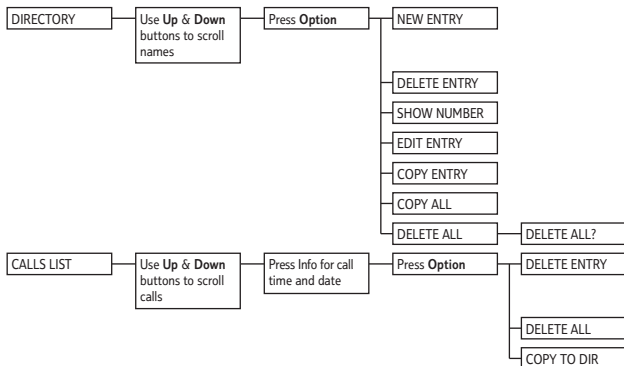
DIRECTORY

Use **Up** & **Down** buttons to scroll names

Press **Option**

NEW ENTRY

DELETE ENTRY

SHOW NUMBER

EDIT ENTRY

COPY ENTRY

COPY ALL

DELETE ALL

DELETE ALL?

CALLS LIST

Use **Up** & **Down** buttons to scroll calls

Press Info for call time and date

Press **Option**

DELETE ENTRY

DELETE ALL

COPY TO DIR